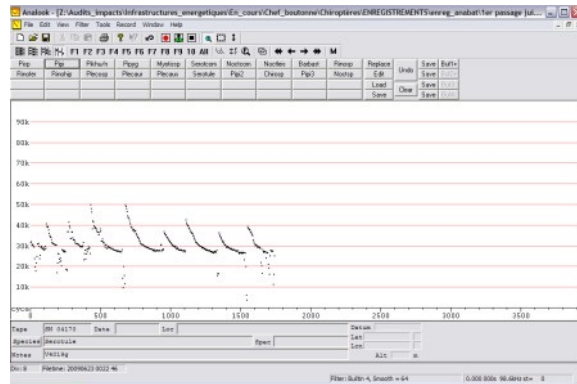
Analook - [Z:\Audits_impacts\Infrastructures_energetiques\En_cours\Chef_boutonne\Chiroptères\ENREGISTREMENTS\enreg_anabat\1er passage jui...

File Edit View Filter Tools Record Window Help

F1 F2 F3 F4 F5 F6 F7 F8 F9 10 All M

| Pipp | Pipi | Pkhu/n | Pipyg | Myotsop | Serotcom | Nocticom | Noctles | Barbast | Rinosp | Replace | Undo | Save | Buff+ |
|---|---|---|---|---|---|---|---|---|---|---|---|---|---|
| Rinofer | Rinohip | Plecosp | Plecaur | Plecaus | Serotule | Pip2 | Chirosp | Pip3 | Noctsp | Edit | | Save | |
| | | | | | | | | | | Load | Clear | Save | |
| | | | | | | | | | | Save | | Save | |

90k
80k
70k
60k
50k
40k
30k
20k
10k

cycs 500 1000 1500 2000 2500 3000 3500

Tape SM 04170 Date Loc Datum
Species Serotule Spec Lat
Lon
Notes 04018g Alt m

Div: 8 Filetime: 20090623 0022 46

Filter: Builtin 4, Smooth = 64 0.000 000s 98.6kHz st= 0